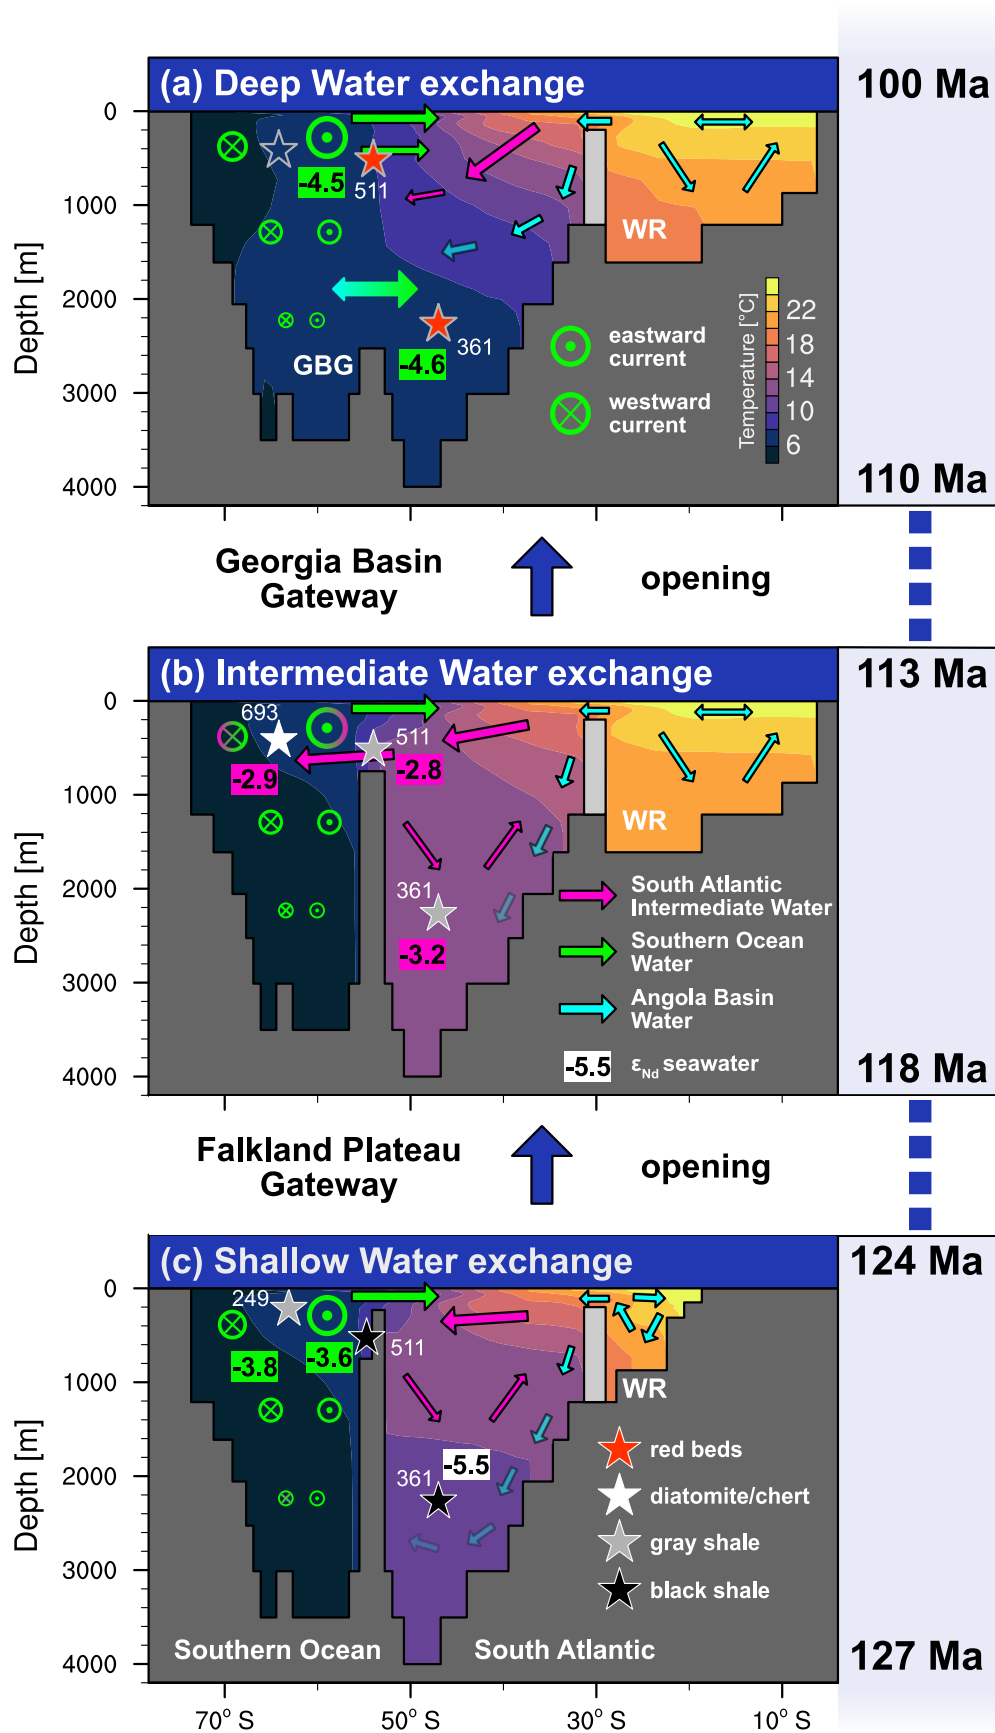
(a) Deep Water exchange

100 Ma

0
1000
2000
3000
4000
Depth [m]

-4.5
511
WR
GBG
361
-4.6

eastward current
westward current

Temperature [°C]
22
18
14
10
6

110 Ma

Georgia Basin Gateway
opening

(b) Intermediate Water exchange

113 Ma

0
1000
2000
3000
4000
Depth [m]

693
511
-2.9
-2.8
WR
361
-3.2

South Atlantic Intermediate Water
Southern Ocean Water
Angola Basin Water
-5.5 $\varepsilon_{Nd}$ seawater

118 Ma

Falkland Plateau Gateway
opening

(c) Shallow Water exchange

124 Ma

0
1000
2000
3000
4000
Depth [m]

249
-3.8
-3.6
511
WR
-5.5
361

red beds
diatomite/chert
gray shale
black shale

Southern Ocean
South Atlantic

127 Ma

70° S
50° S
30° S
10° S